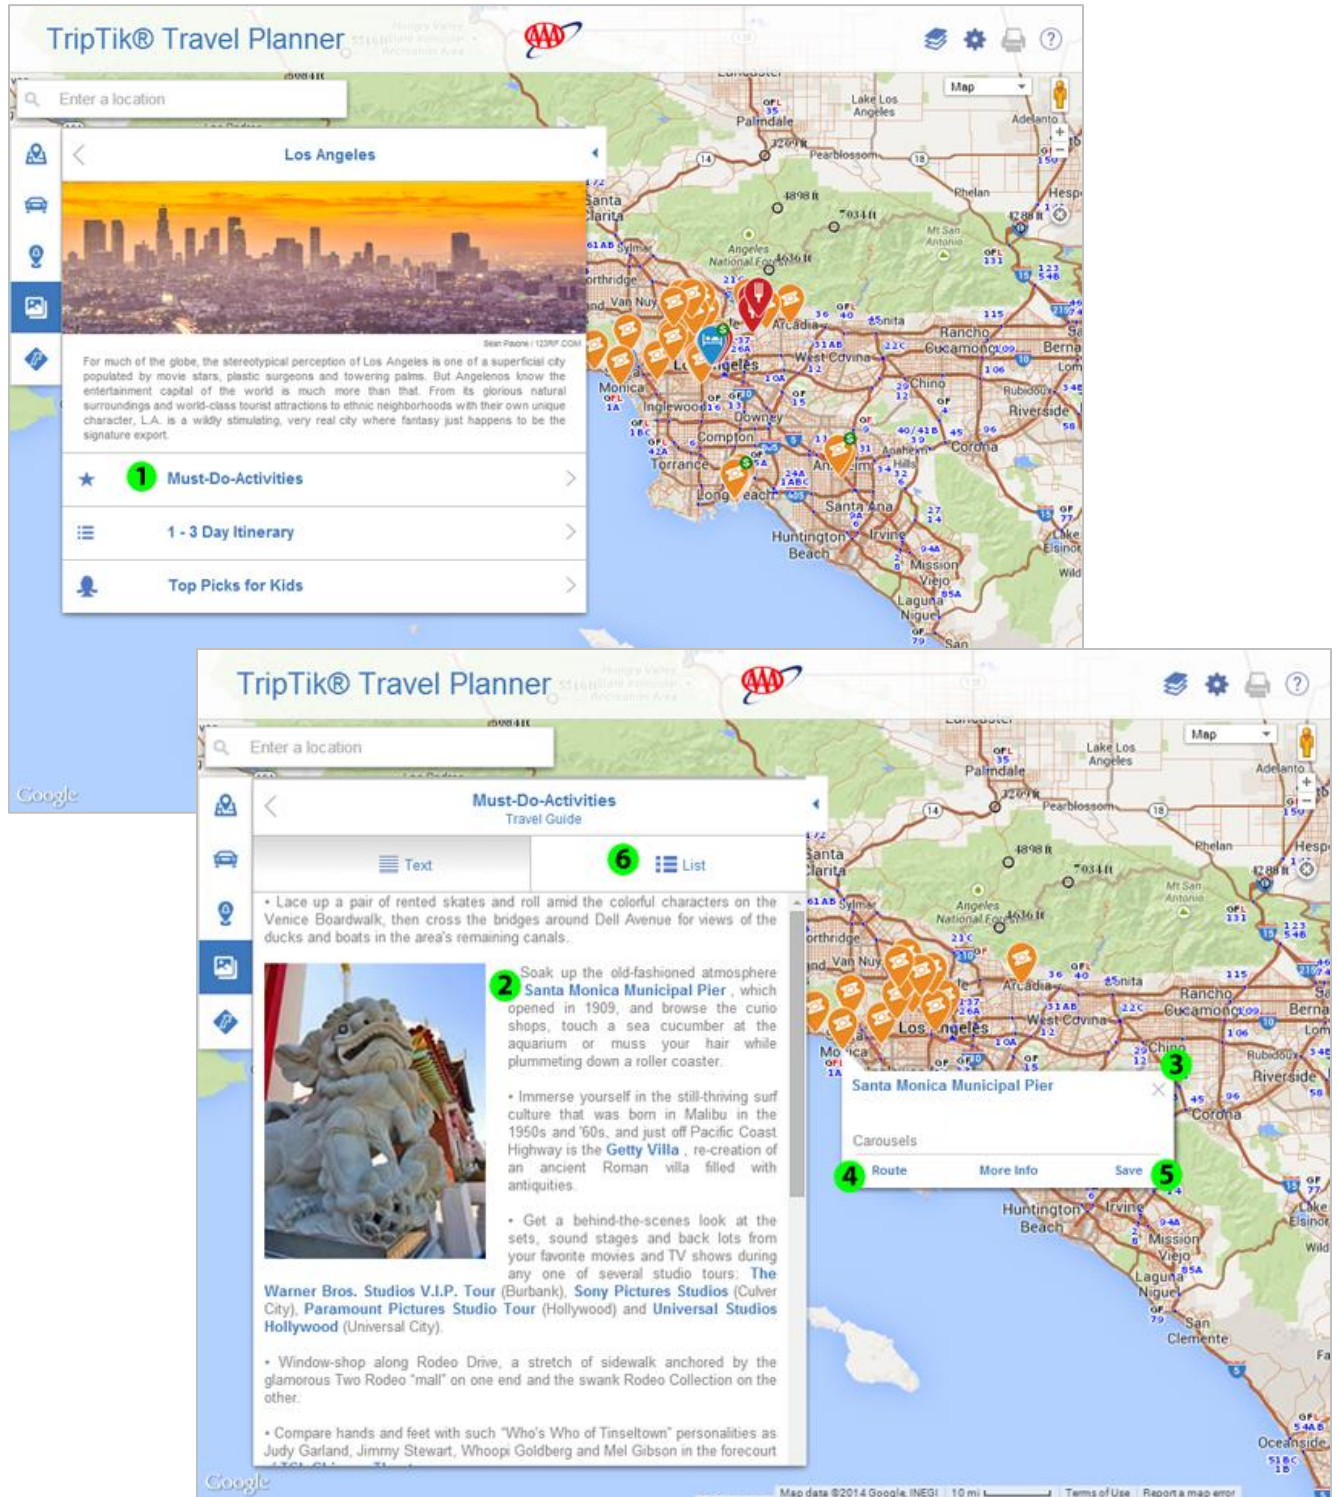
TripTik® Travel Planner

Enter a location

Map

Los Angeles

Sean Pavone / 123RF.COM

For much of the globe, the stereotypical perception of Los Angeles is one of a superficial city populated by movie stars, plastic surgeons and towering palms. But Angelenos know the entertainment capital of the world is much more than that. From its glorious natural surroundings and world-class tourist attractions to ethnic neighborhoods with their own unique character, L.A. is a wildly stimulating, very real city where fantasy just happens to be the signature export.

1 Must-Do-Activities

1 - 3 Day Itinerary

Top Picks for Kids

Palmdale
Lake Los Angeles
Pearblossom
Phelan
Santa Clarita
Angeles National Forest
Arcadia
Rancho Cucamonga
West Covina
Chino
Riverside
Corona
Inglewood
Downey
Compton
Torrance
Anaheim
Long Beach
Santa Ana
Huntington Beach
Irvine
Mission Viejo
Laguna Niguel

Google

TripTik® Travel Planner

Enter a location

Map

Must-Do-Activities
Travel Guide

Text

6 List

• Lace up a pair of rented skates and roll amid the colorful characters on the Venice Boardwalk, then cross the bridges around Dell Avenue for views of the ducks and boats in the area's remaining canals.

2 Soak up the old-fashioned atmosphere Santa Monica Municipal Pier, which opened in 1909, and browse the curio shops, touch a sea cucumber at the aquarium or muss your hair while plummeting down a roller coaster.

• Immerse yourself in the still-thriving surf culture that was born in Malibu in the 1950s and '60s, and just off Pacific Coast Highway is the Getty Villa, re-creation of an ancient Roman villa filled with antiquities.

• Get a behind-the-scenes look at the sets, sound stages and back lots from your favorite movies and TV shows during any one of several studio tours: The Warner Bros. Studios V.I.P. Tour (Burbank), Sony Pictures Studios (Culver City), Paramount Pictures Studio Tour (Hollywood) and Universal Studios Hollywood (Universal City).

• Window-shop along Rodeo Drive, a stretch of sidewalk anchored by the glamorous Two Rodeo "mall" on one end and the swank Rodeo Collection on the other.

• Compare hands and feet with such "Who's Who of Tinseltown" personalities as Judy Garland, Jimmy Stewart, Whoopi Goldberg and Mel Gibson in the forecourt

3 Santa Monica Municipal Pier

Carousels

4 Route  More Info  Save 5

San Clemente
Oceanside

Google
Map data ©2014 Google, INEGI  10 mi  Terms of Use  Report a map error